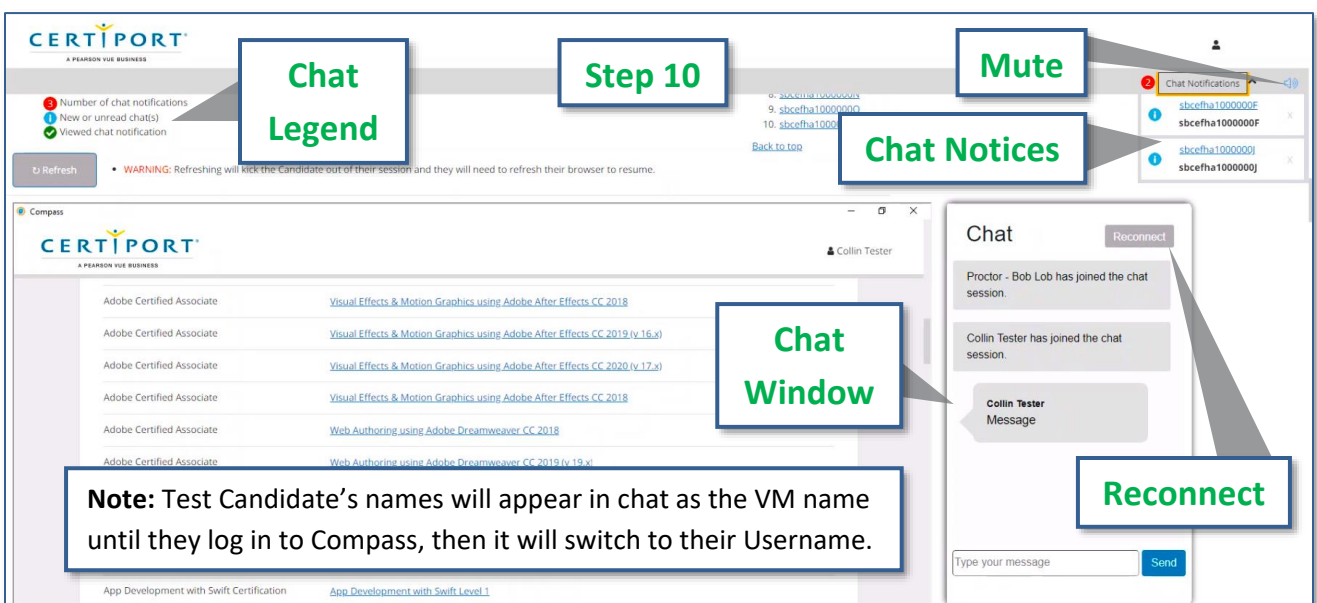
CERTIPORT
A PEARSON VUE BUSINESS

Chat Legend

Step 10

Mute

3 Number of chat notifications
New or unread chat(s)
Viewed chat notification

8. sbcefha1000000N
9. sbcefha1000000O
10. sbcefha1000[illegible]

Back to top

Chat Notices

2 Chat Notifications

sbcefha1000000F
sbcefha1000000F

sbcefha1000000J
sbcefha1000000J

Refresh

• WARNING: Refreshing will kick the Candidate out of their session and they will need to refresh their browser to resume.

Compass

CERTIPORT
A PEARSON VUE BUSINESS

Collin Tester

| Adobe Certified Associate | Visual Effects & Motion Graphics using Adobe After Effects CC 2018 |
|---|---|
| Adobe Certified Associate | Visual Effects & Motion Graphics using Adobe After Effects CC 2019 (v 16.x) |
| Adobe Certified Associate | Visual Effects & Motion Graphics using Adobe After Effects CC 2020 (v 17.x) |
| Adobe Certified Associate | Visual Effects & Motion Graphics using Adobe After Effects CC 2018 |
| Adobe Certified Associate | Web Authoring using Adobe Dreamweaver CC 2018 |
| Adobe Certified Associate | Web Authoring using Adobe Dreamweaver CC 2019 (v 19.x) |
| App Development with Swift Certification | App Development with Swift Level 1 |

Chat Window

Chat

Reconnect

Proctor - Bob Lob has joined the chat session.

Collin Tester has joined the chat session.

Collin Tester
Message

Reconnect

Type your message

Send

Note: Test Candidate's names will appear in chat as the VM name until they log in to Compass, then it will switch to their Username.